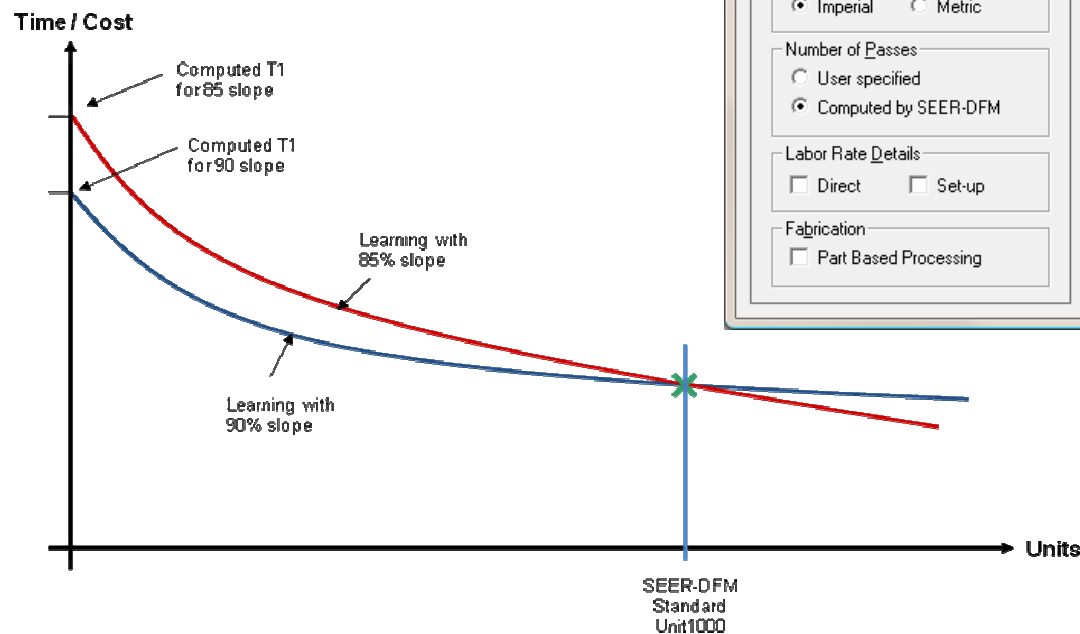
Time / Cost

Computed T1 for 85 slope

Computed T1 for 90 slope

Learning with 85% slope

Learning with 90% slope

Imperial
Metric

Number of Passes
User specified
Computed by SEER-DFM

Labor Rate Details
Direct
Set-up

Fabrication
Part Based Processing

Units

SEER-DFM Standard Unit1000